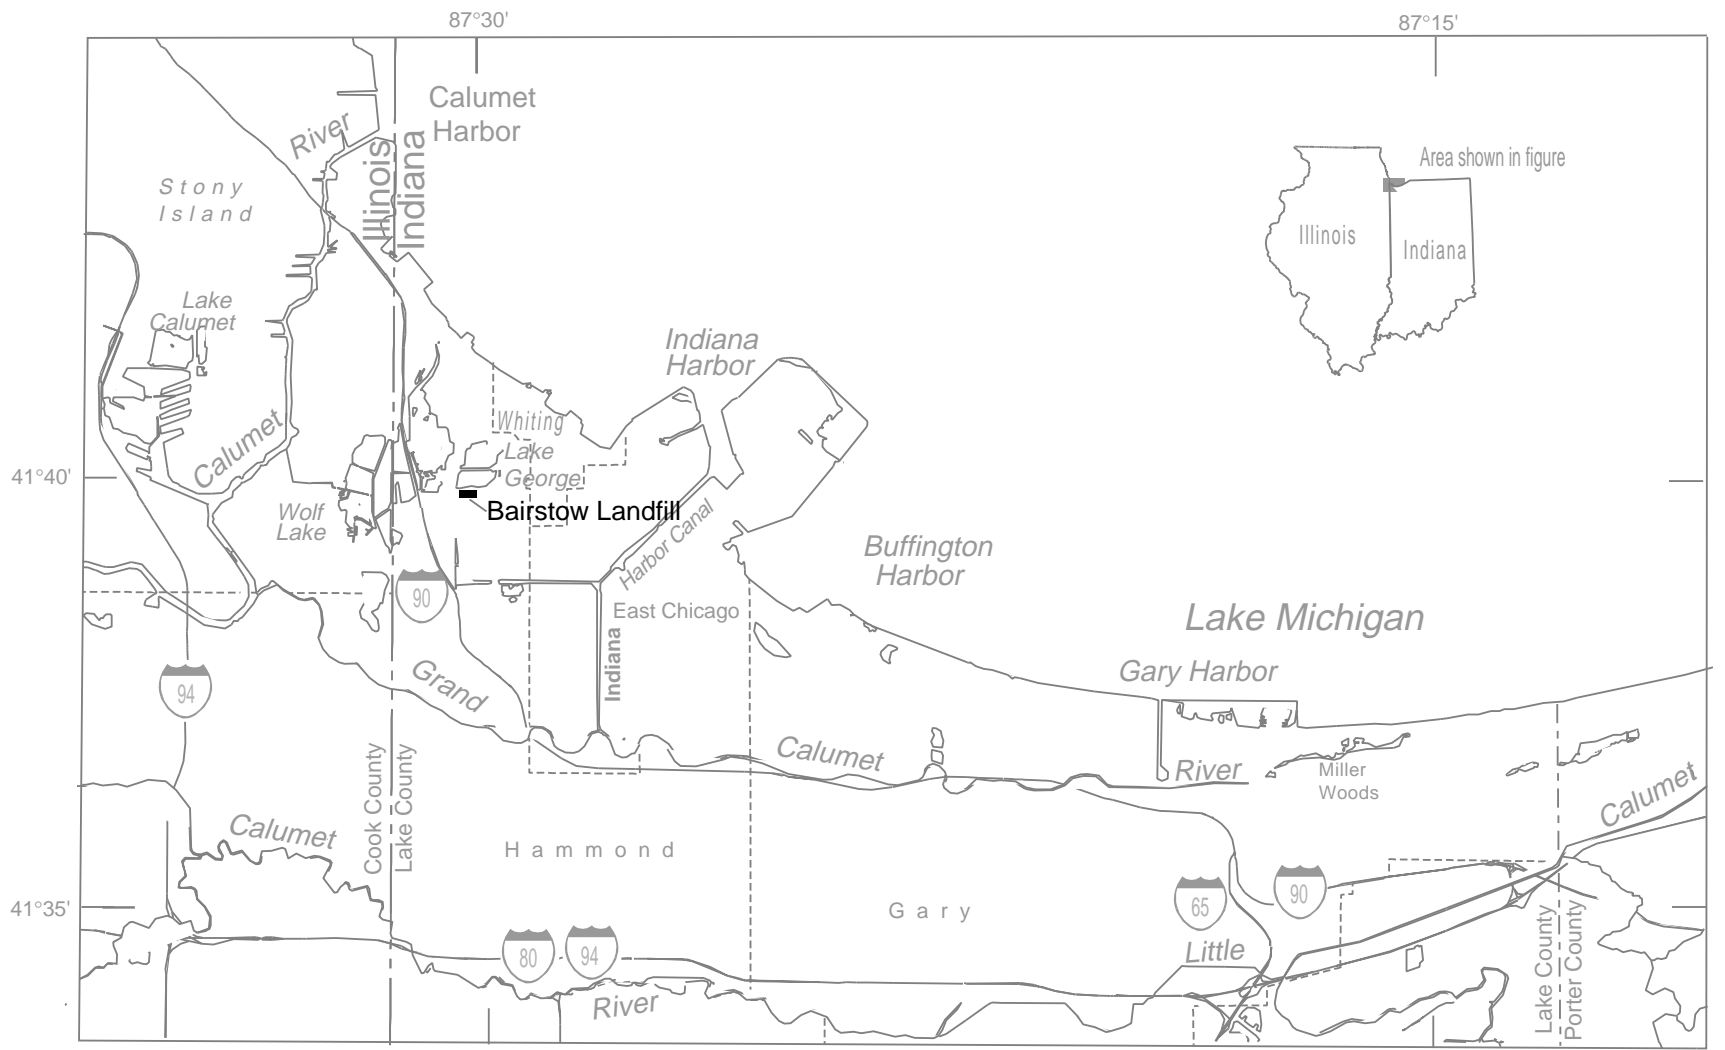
87°30'

87°15'

Calumet Harbor

River

Stony Island

Illinois

Indiana

Area shown in figure

Illinois

Indiana

Lake Calumet

Indiana Harbor

Whiting

Calumet

Lake George

41°40'

Wolf Lake

Bairstow Landfill

Harbor Canal

Buffington Harbor

90

East Chicago

Lake Michigan

Indiana

94

Grand

Gary Harbor

Calumet

River

Miller Woods

Calumet

Cook County

Lake County

Calumet

Hammond

41°35'

Gary

65

90

80

94

Little

River

Lake County

Porter County